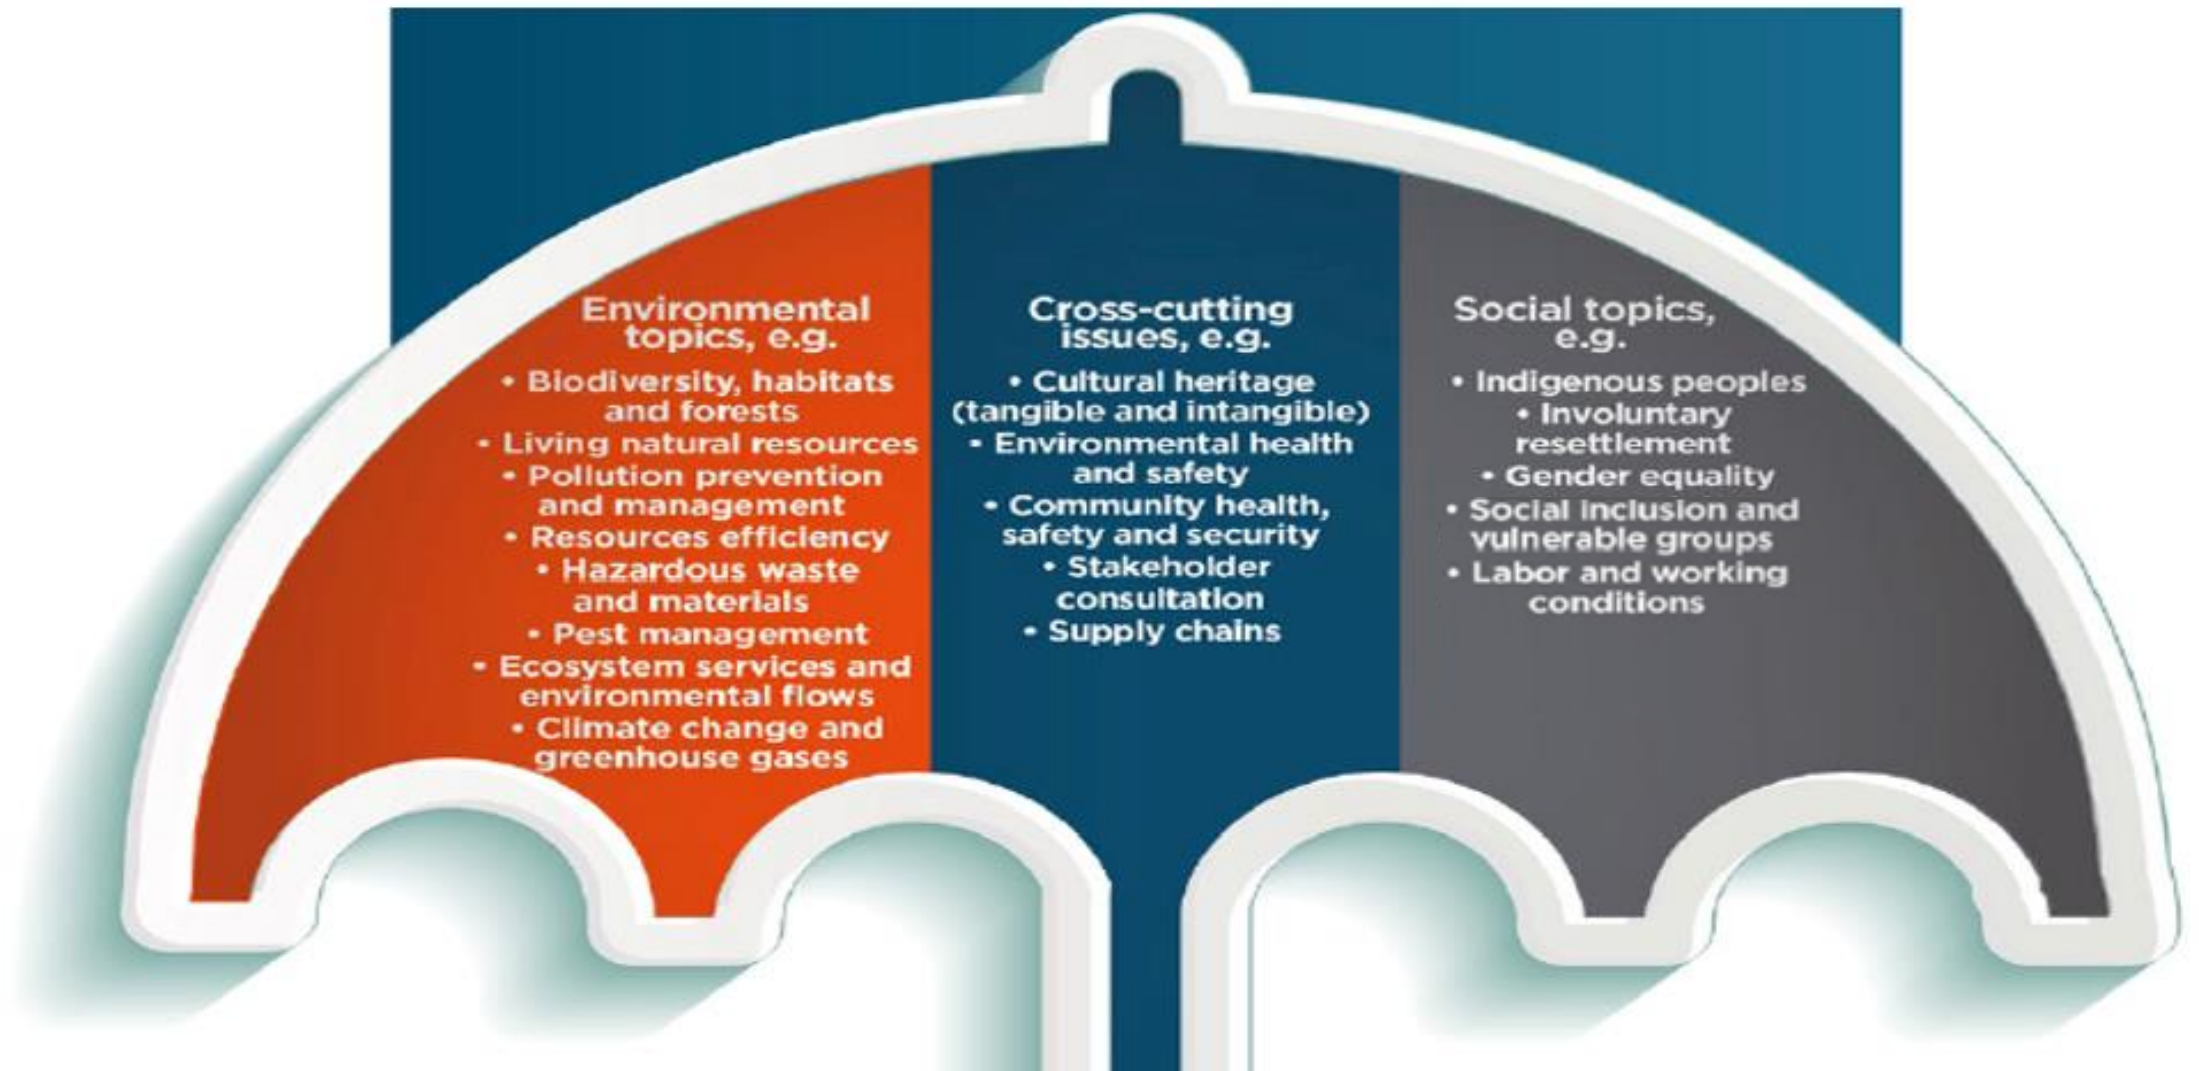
Environmental topics, e.g.

• Biodiversity, habitats and forests
• Living natural resources
• Pollution prevention and management
• Resources efficiency
• Hazardous waste and materials
• Pest management
• Ecosystem services and environmental flows
• Climate change and greenhouse gases

Cross-cutting issues, e.g.

• Cultural heritage (tangible and intangible)
• Environmental health and safety
• Community health, safety and security
• Stakeholder consultation
• Supply chains

Social topics, e.g.

• Indigenous peoples
• Involuntary resettlement
• Gender equality
• Social inclusion and vulnerable groups
• Labor and working conditions